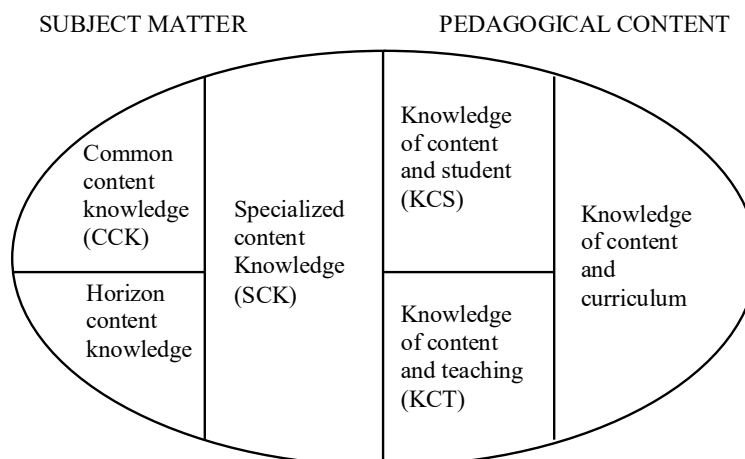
SUBJECT MATTER

PEDAGOGICAL CONTENT

Common content knowledge (CCK)

Horizon content knowledge

Specialized content Knowledge (SCK)

Knowledge of content and student (KCS)

Knowledge of content and teaching (KCT)

Knowledge of content and curriculum